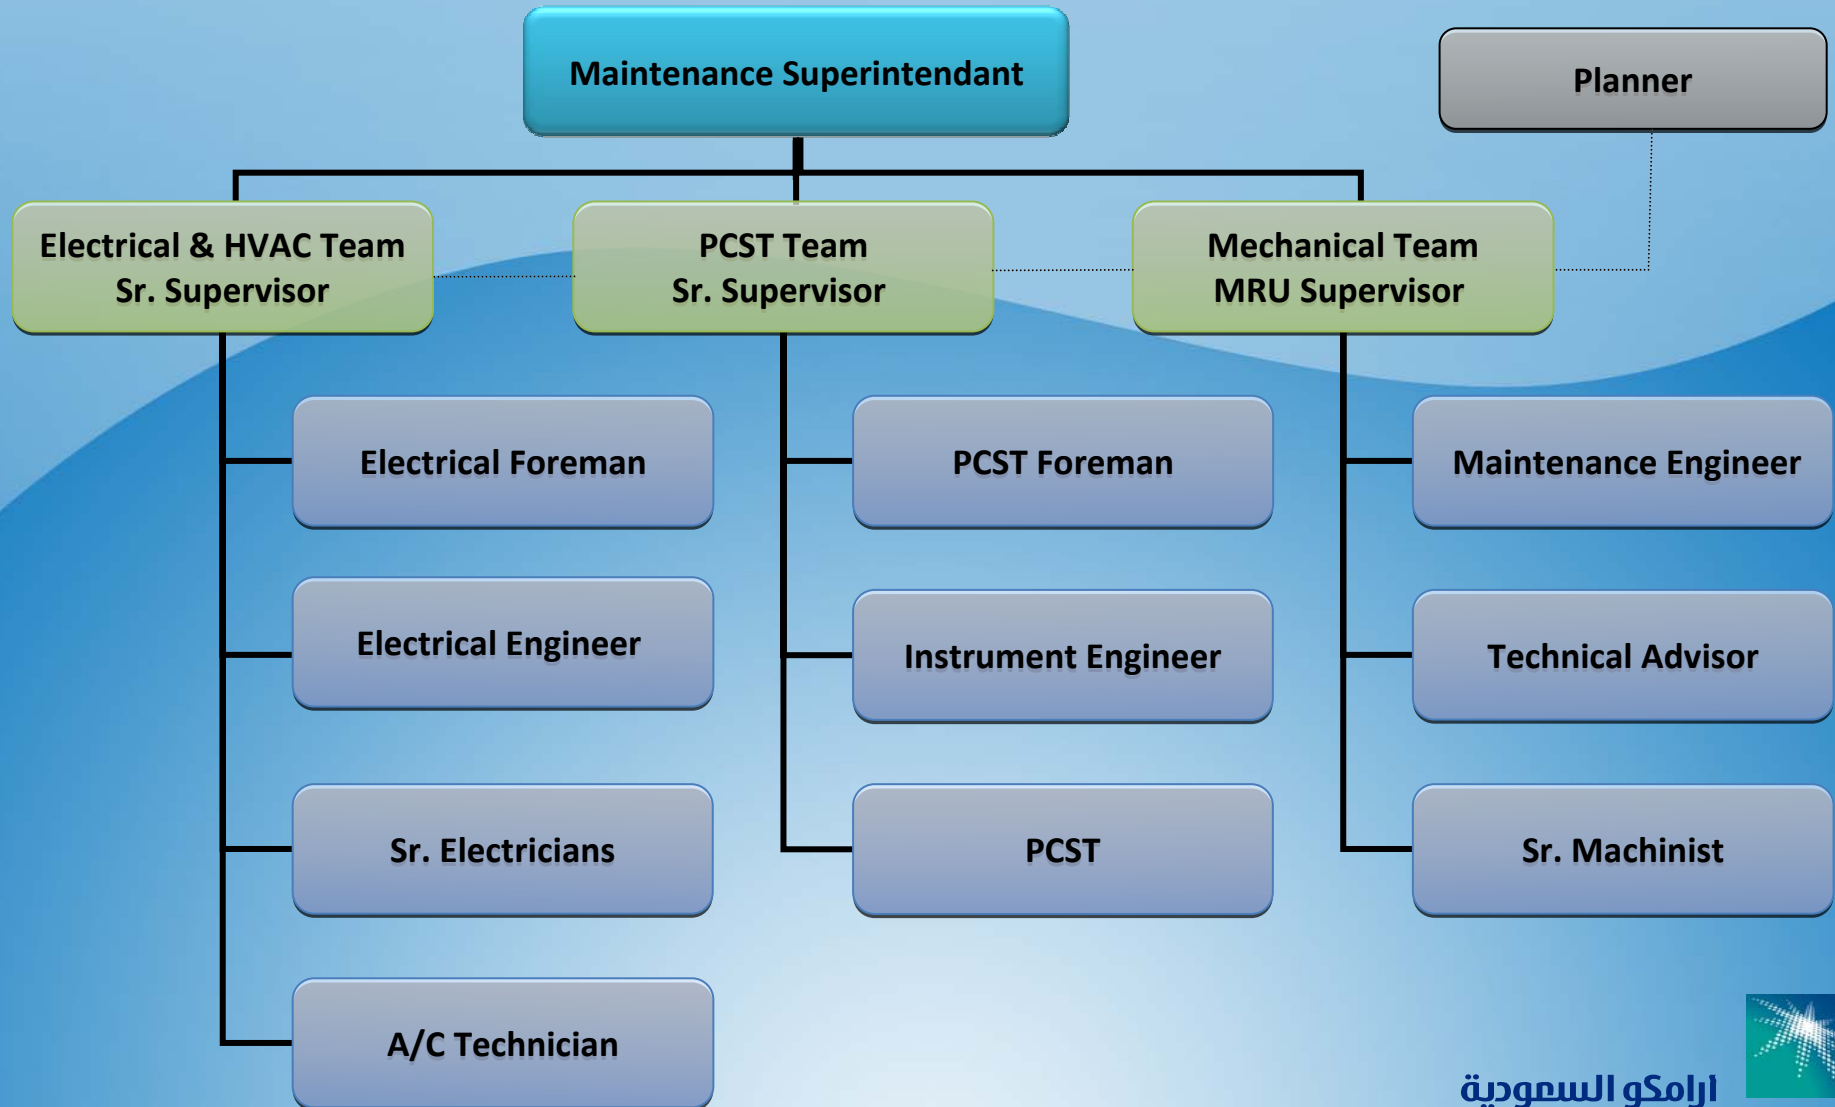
Maintenance Superintendant

Planner

Electrical & HVAC Team
Sr. Supervisor

PCST Team
Sr. Supervisor

Mechanical Team
MRU Supervisor

Electrical Foreman

Electrical Engineer

Sr. Electricians

A/C Technician

PCST Foreman

Instrument Engineer

PCST

Maintenance Engineer

Technical Advisor

Sr. Machinist

ارامكو السعودية